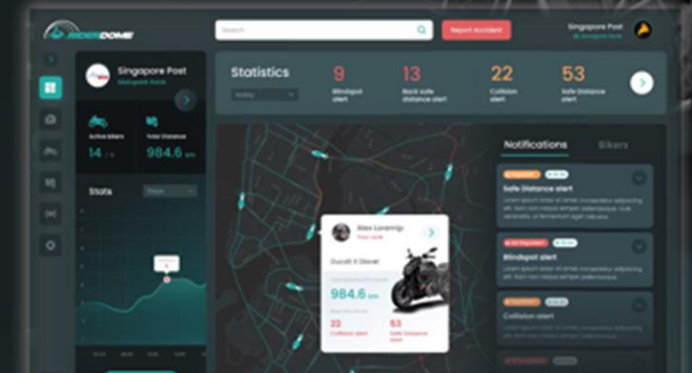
RIDERDOME

Search

Report Accident

Singapore Post

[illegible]

Singapore Post

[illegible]

Active Bikers

14 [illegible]

Total Distance

984.6 km

Stats

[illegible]

Statistics

Today

9
Blindspot alert

13
Back safe distance alert

22
Collision alert

53
Safe Distance alert

Notifications

Bikers

Safe Distance alert

Lorem ipsum dolor sit amet, consectetur adipiscing elit. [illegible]

Blindspot alert

Lorem ipsum dolor sit amet, consectetur adipiscing elit. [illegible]

Collision alert

Lorem ipsum dolor sit amet, consectetur adipiscing elit. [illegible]

Alex Lorenzo

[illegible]

Ducati X Diavel

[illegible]

984.6 km

22
Collision alert

53
Safe Distance alert